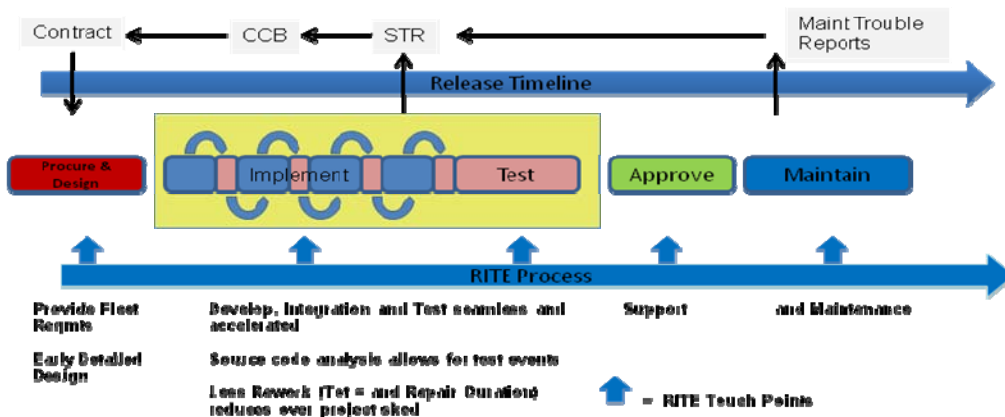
Contract

CCB

STR

Maint Trouble Reports

Release Timeline

Procure & Design

Implement

Test

Approve

Maintain

RITE Process

Provide Fleet Reqmts

Early Detailed Design

Develop, Integration and Test seamless and accelerated

Source code analysis allows for test events

Less Rework (Tst = and Repair Duration) reduces over project sked

Support

and Maintenance

= RITE Touch Points